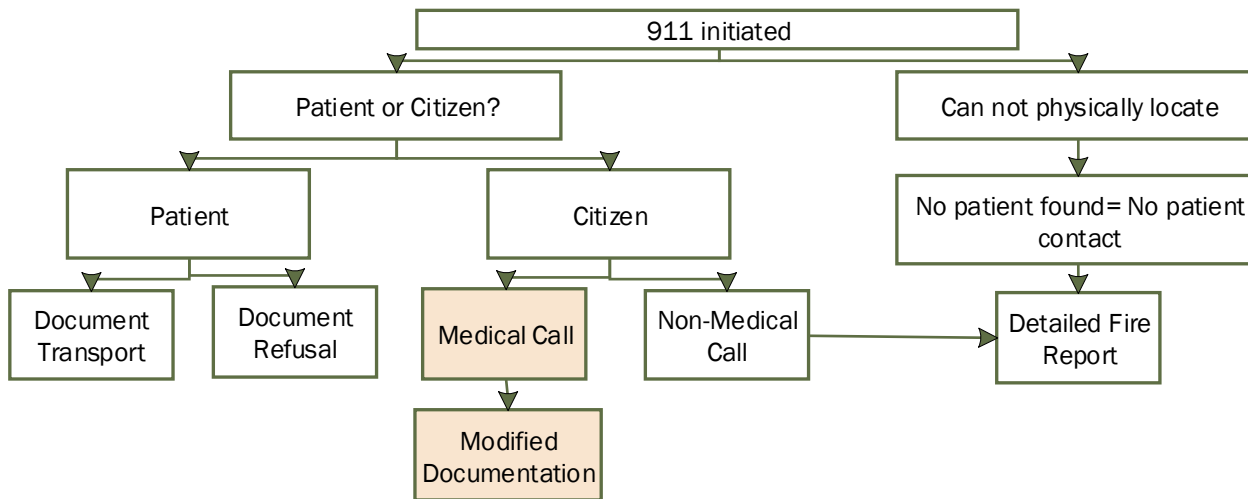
911 initiated

Patient or Citizen?

Can not physically locate

Patient

Citizen

No patient found= No patient contact

Document Transport

Document Refusal

Medical Call

Non-Medical Call

Detailed Fire Report

Modified Documentation